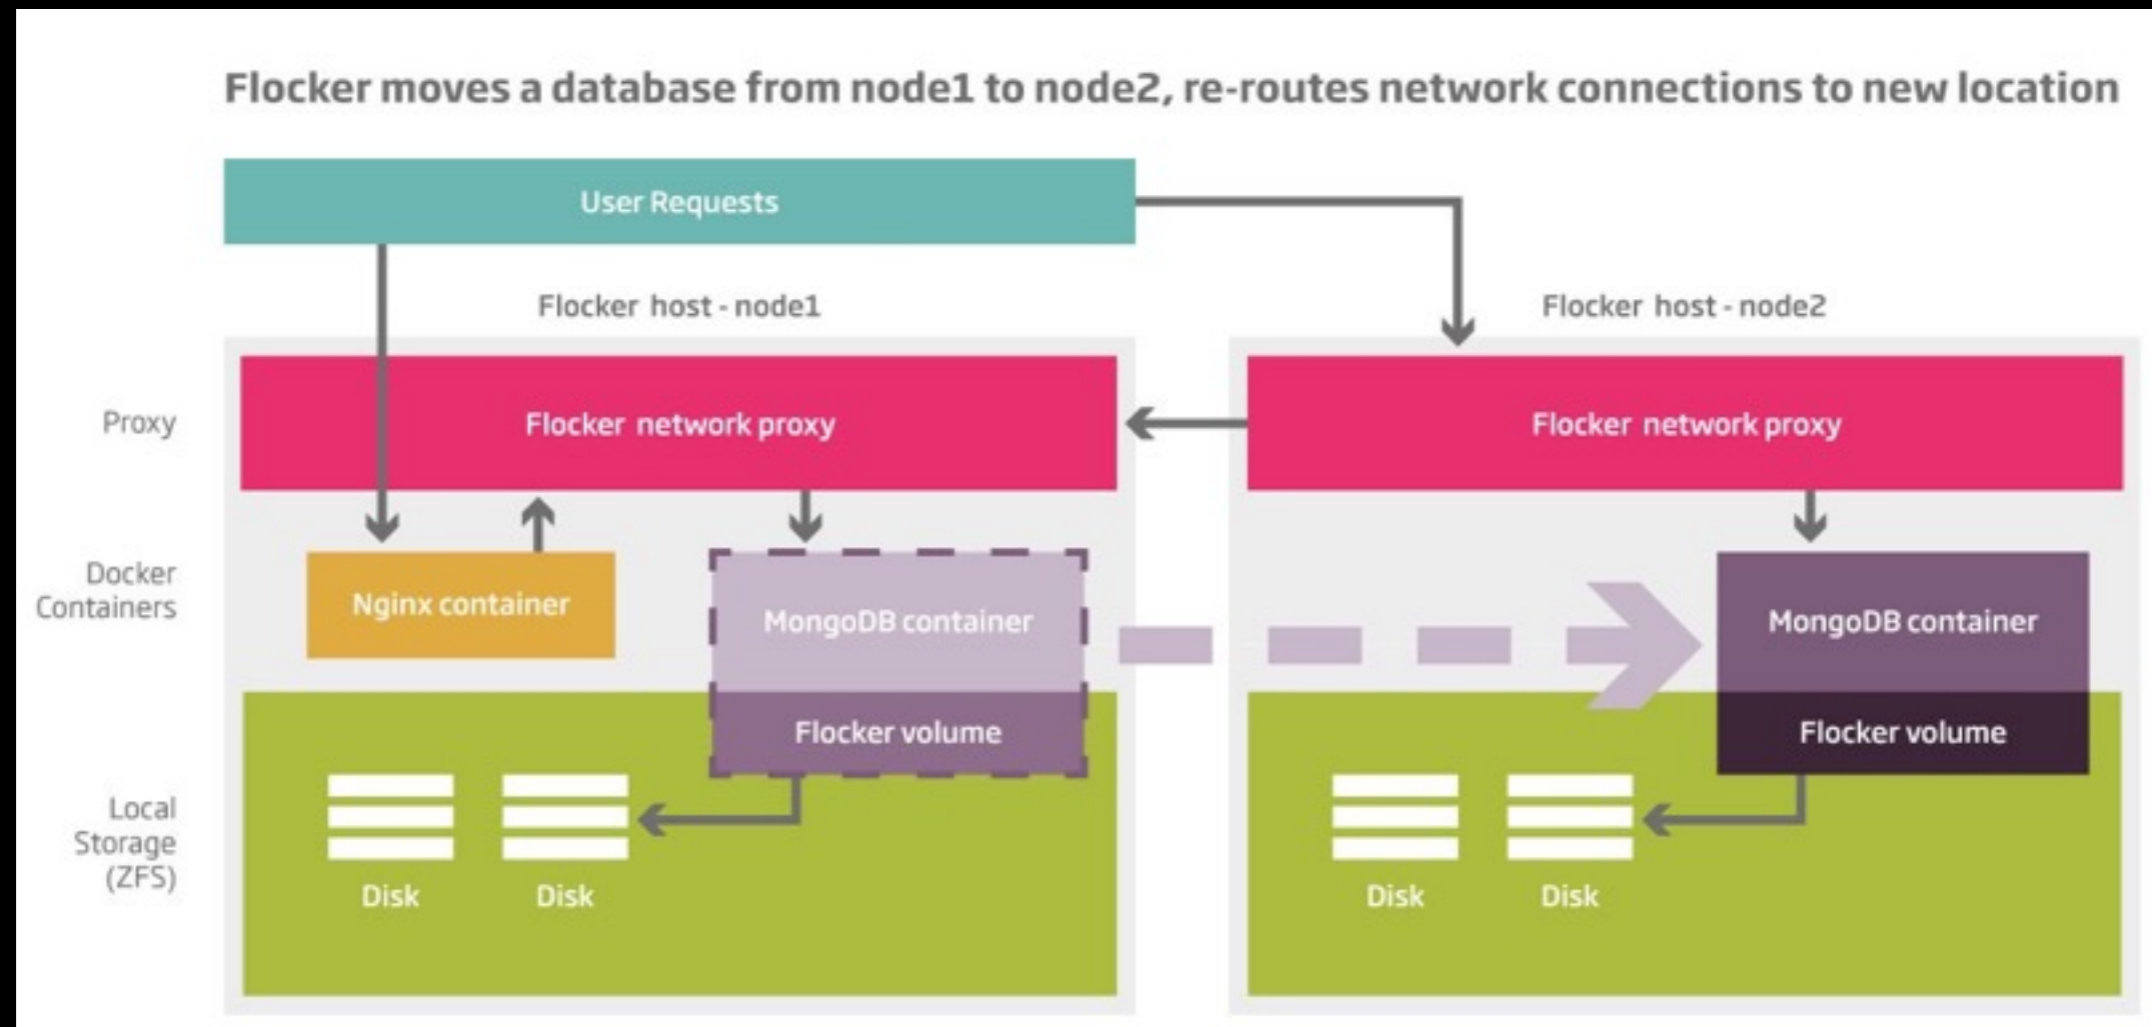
Flocker moves a database from node1 to node2, re-routes network connections to new location

User Requests

Flocker host - node1

Flocker host - node2

Proxy

Flocker network proxy

Flocker network proxy

Docker Containers

Nginx container

MongoDB container

MongoDB container

Flocker volume

Flocker volume

Local Storage (ZFS)

Disk

Disk

Disk

Disk